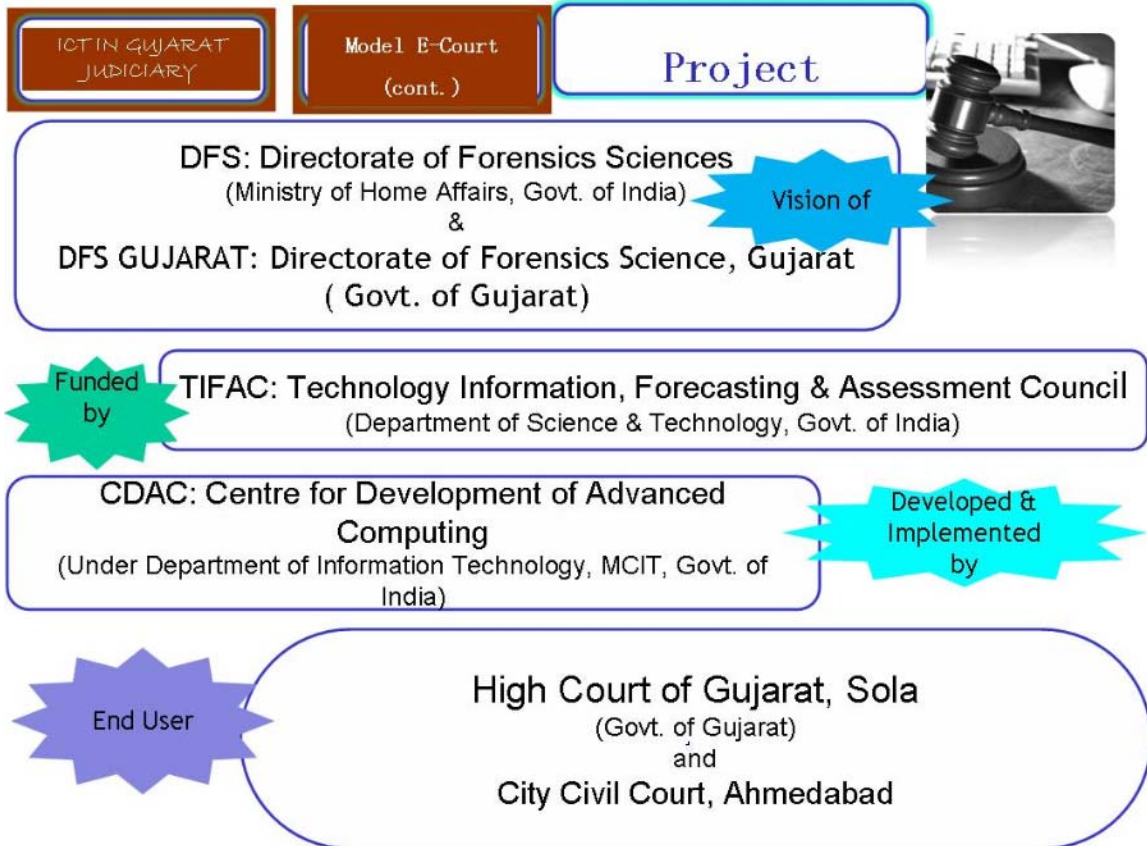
ICT IN GUJARAT JUDICIARY

Model E-Court (cont.)

Project

DFS: Directorate of Forensics Sciences
(Ministry of Home Affairs, Govt. of India)
&
DFS GUJARAT: Directorate of Forensics Science, Gujarat
( Govt. of Gujarat)

Vision of

Funded by

TIFAC: Technology Information, Forecasting & Assessment Council
(Department of Science & Technology, Govt. of India)

CDAC: Centre for Development of Advanced Computing
(Under Department of Information Technology, MCIT, Govt. of India)

Developed & Implemented by

End User

High Court of Gujarat, Sola
(Govt. of Gujarat)
and
City Civil Court, Ahmedabad